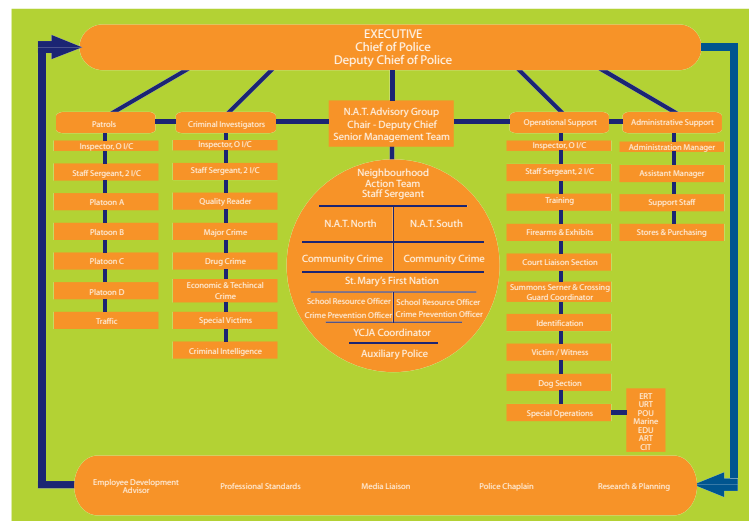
EXECUTIVE
Chief of Police
Deputy Chief of Police

Patrols
Inspector, O I/C
Staff Sergeant, 2 I/C
Platoon A
Platoon B
Platoon C
Platoon D
Traffic

Criminal Investigators
Inspector, O I/C
Staff Sergeant, 2 I/C
Quality Reader
Major Crime
Drug Crime
Economic & Techincal Crime
Special Victims
Criminal Intelligence

N.A.T. Advisory Group
Chair - Deputy Chief
Senior Management Team

Neighbourhood
Action Team
Staff Sergeant
N.A.T. North
N.A.T. South
Community Crime
Community Crime
St. Mary's First Nation
School Resource Officer
Crime Prevention Officer
School Resource Officer
Crime Prevention Officer
YCJA Coordinator
Auxiliary Police

Operational Support
Inspector, O I/C
Staff Sergeant, 2 I/C
Training
Firearms & Exhibits
Court Liaison Section
Summons Server & Crossing Guard Coordinator
Identification
Victim / Witness
Dog Section
Special Operations

ERT
URT
POU
Marine
EDU
ART
CIT

Administrative Support
Administration Manager
Assistant Manager
Support Staff
Stores & Purchasing

Employee Development Advisor
Professional Standards
Media Liaison
Police Chaplain
Research & Planning